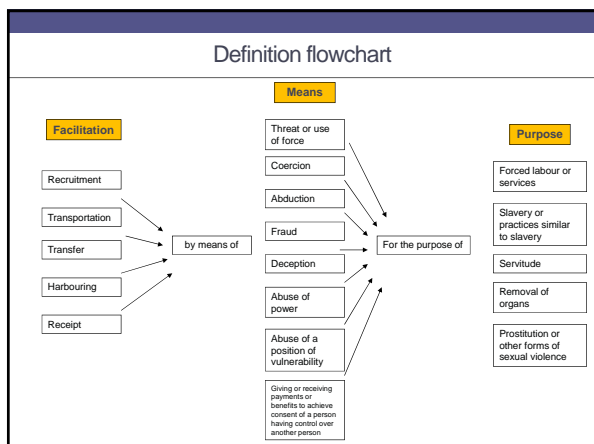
Definition flowchart

Means

Facilitation

Recruitment

Transportation

Transfer

Harbouring

Receipt

by means of

Threat or use of force

Coercion

Abduction

Fraud

Deception

Abuse of power

Abuse of a position of vulnerability

Giving or receiving payments or benefits to achieve consent of a person having control over another person

For the purpose of

Purpose

Forced labour or services

Slavery or practices similar to slavery

Servitude

Removal of organs

Prostitution or other forms of sexual violence